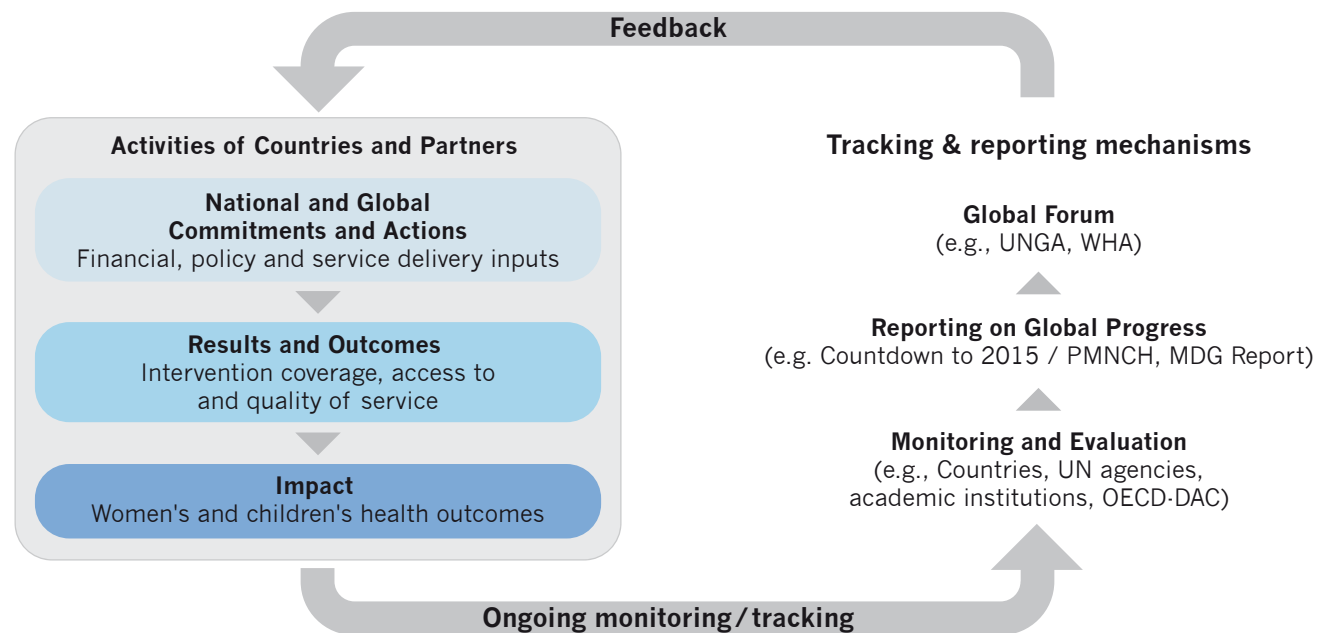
Feedback

Activities of Countries and Partners

National and Global Commitments and Actions
Financial, policy and service delivery inputs

Results and Outcomes
Intervention coverage, access to and quality of service

Impact
Women's and children's health outcomes

Tracking & reporting mechanisms

Global Forum
(e.g., UNGA, WHA)

Reporting on Global Progress
(e.g. Countdown to 2015 / PMNCH, MDG Report)

Monitoring and Evaluation
(e.g., Countries, UN agencies, academic institutions, OECD-DAC)

Ongoing monitoring/tracking